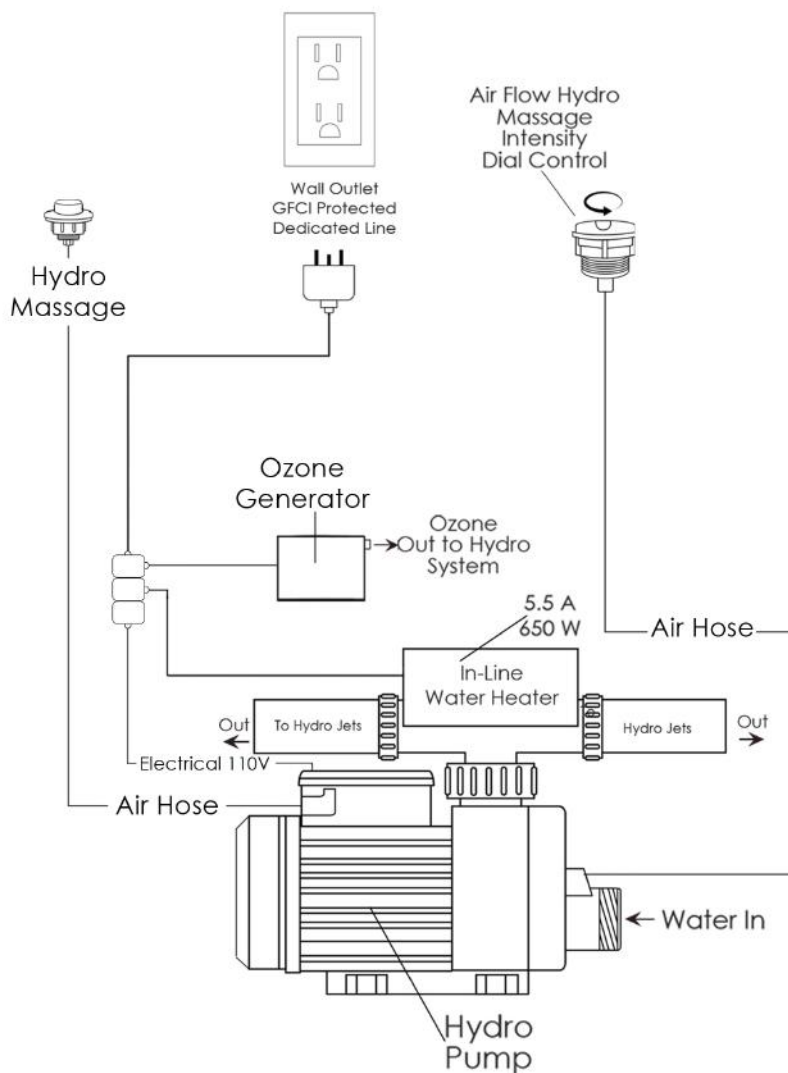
Air Flow Hydro Massage Intensity Dial Control

Wall Outlet GFCI Protected Dedicated Line

Hydro Massage

Ozone Generator

Ozone Out to Hydro System

5.5 A
650 W

Air Hose

In-Line Water Heater

Out

To Hydro Jets

Hydro Jets

Out

Electrical 110V

Air Hose

Water In

Hydro Pump